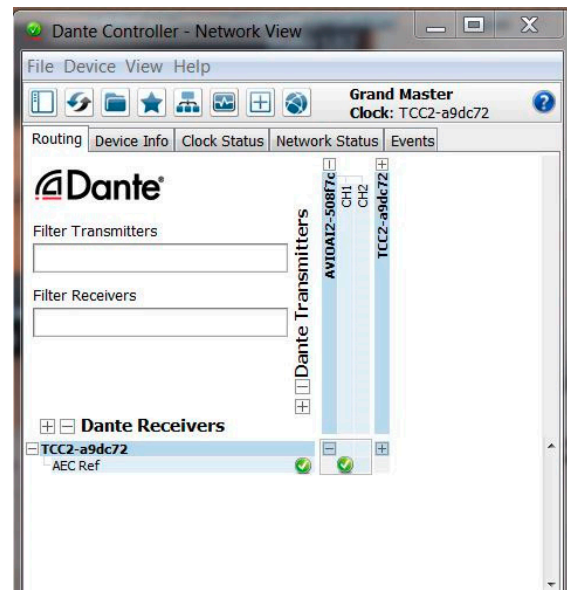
Dante Controller - Network View

File Device View Help

Grand Master
Clock: TCC2-a9dc72

Routing | Device Info | Clock Status | Network Status | Events

Dante

Filter Transmitters

Filter Receivers

Dante Transmitters

AVIOAI2-508f7c
CH1
CH2
TCC2-a9dc72

Dante Receivers

TCC2-a9dc72
AEC Ref